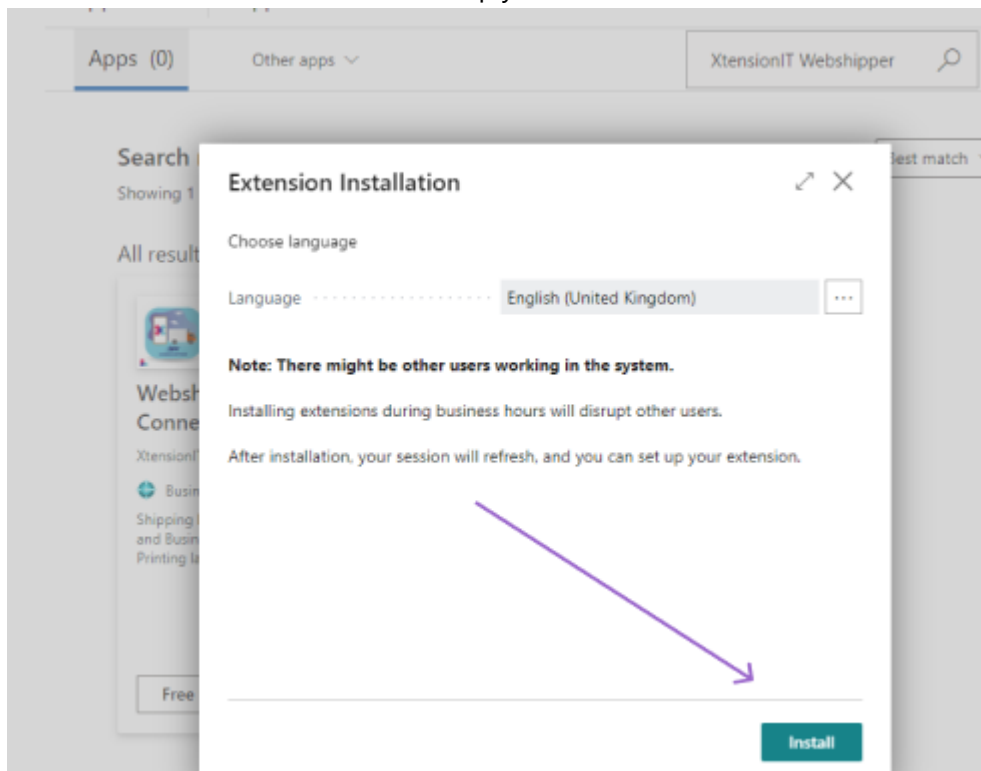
Apps (0)

Other apps

XtensionIT Webshipper

Search

Showing 1

Best match

All result

Websh

Conne

XtensionIT

Busin

Shipping

and Busin

Printing la

Free

Extension Installation

Choose language

Language English (United Kingdom) ...

Note: There might be other users working in the system.

Installing extensions during business hours will disrupt other users.

After installation, your session will refresh, and you can set up your extension.

Install